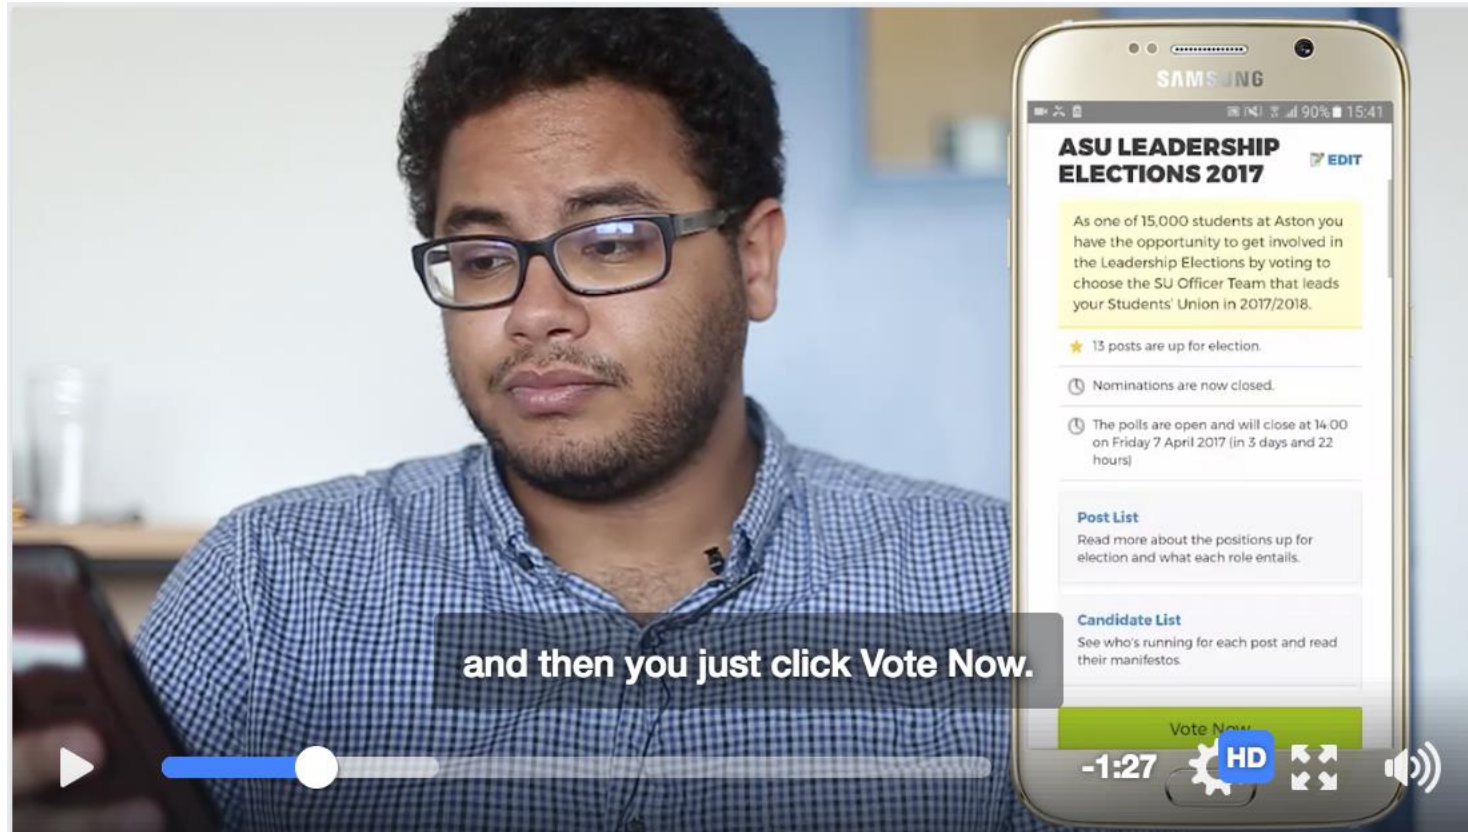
SAMS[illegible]NG

90% 15:41

ASU LEADERSHIP ELECTIONS 2017

EDIT

As one of 15,000 students at Aston you have the opportunity to get involved in the Leadership Elections by voting to choose the SU Officer Team that leads your Students' Union in 2017/2018.

13 posts are up for election.

Nominations are now closed.

The polls are open and will close at 14:00 on Friday 7 April 2017 (in 3 days and 22 hours)

Post List
Read more about the positions up for election and what each role entails.

Candidate List
See who's running for each post and read their manifestos.

Vote N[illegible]

and then you just click Vote Now.

-1:27

HD